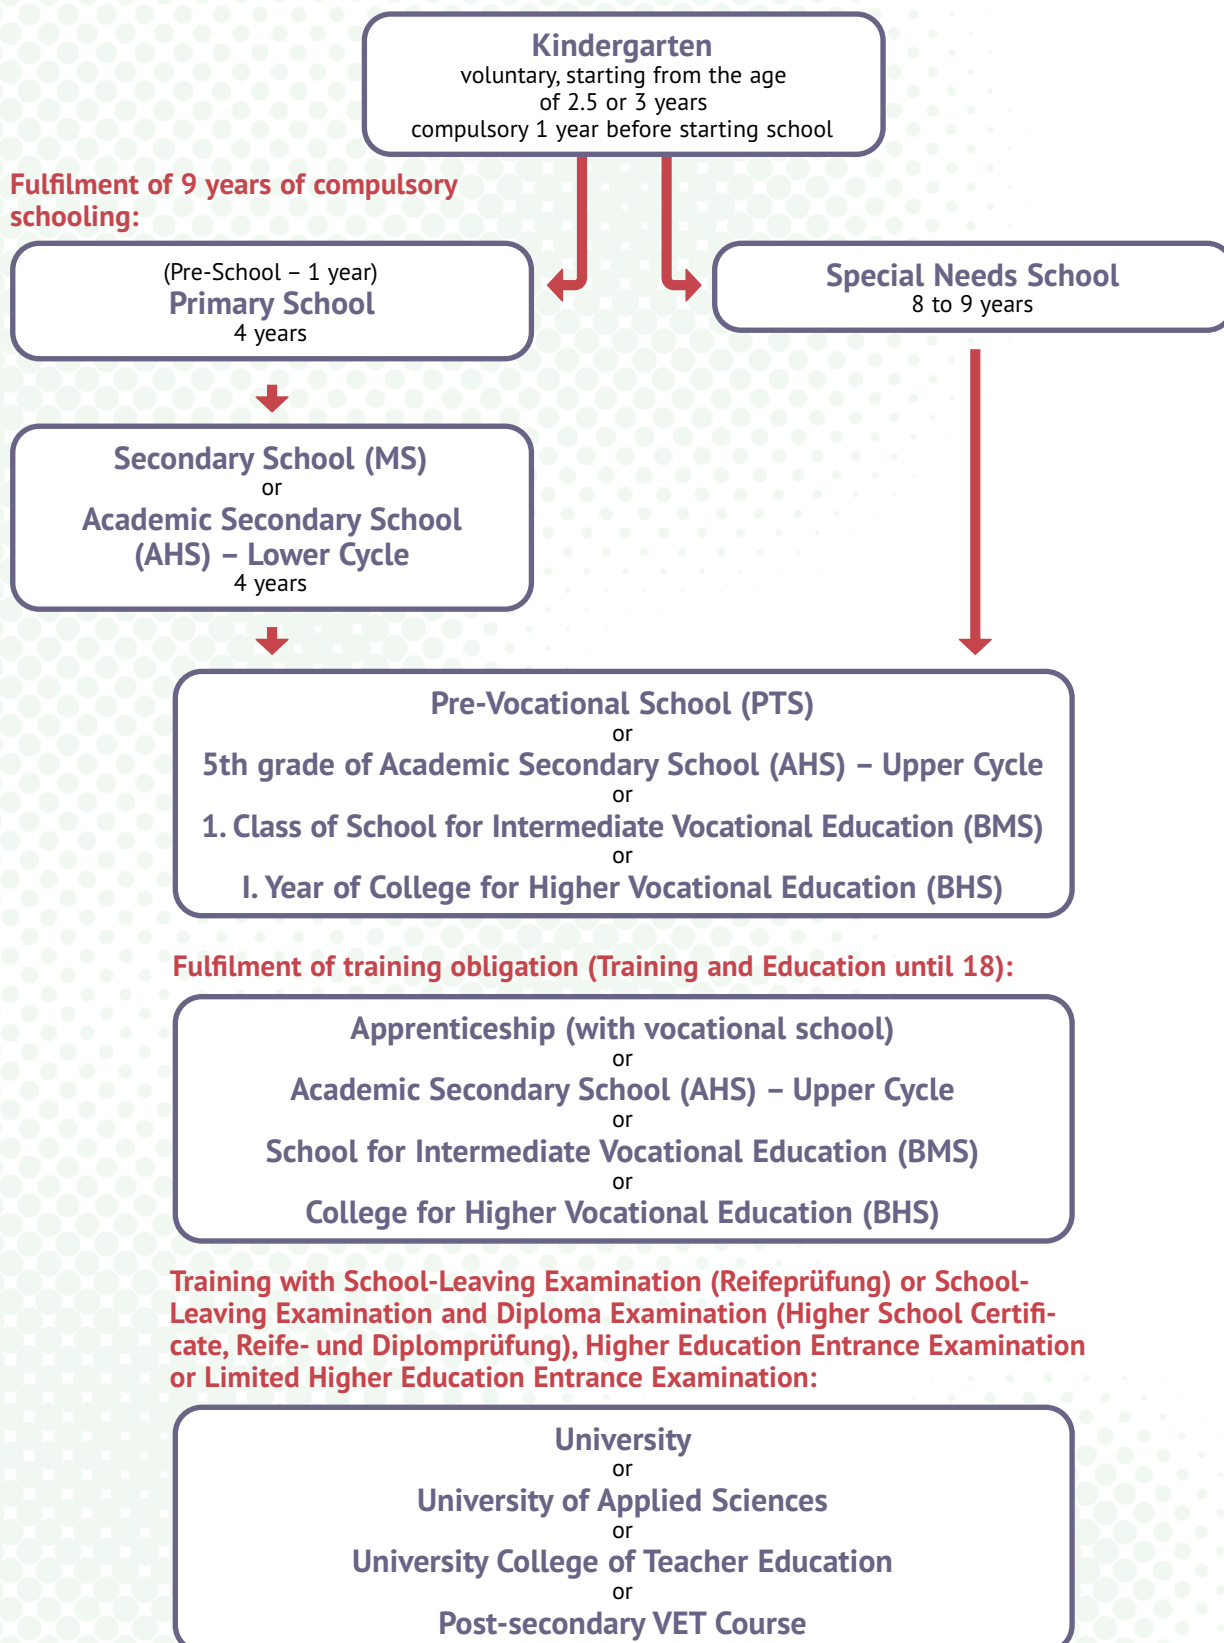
Kindergarten
voluntary, starting from the age of 2.5 or 3 years
compulsory 1 year before starting school

Fulfilment of 9 years of compulsory schooling:

(Pre-School – 1 year)
Primary School
4 years

Special Needs School
8 to 9 years

Secondary School (MS)
or
Academic Secondary School (AHS) – Lower Cycle
4 years

Pre-Vocational School (PTS)
or
5th grade of Academic Secondary School (AHS) – Upper Cycle
or
1. Class of School for Intermediate Vocational Education (BMS)
or
I. Year of College for Higher Vocational Education (BHS)

Fulfilment of training obligation (Training and Education until 18):

Apprenticeship (with vocational school)
or
Academic Secondary School (AHS) – Upper Cycle
or
School for Intermediate Vocational Education (BMS)
or
College for Higher Vocational Education (BHS)

Training with School-Leaving Examination (Reifeprüfung) or School-Leaving Examination and Diploma Examination (Higher School Certificate, Reife- und Diplomprüfung), Higher Education Entrance Examination or Limited Higher Education Entrance Examination:

University
or
University of Applied Sciences
or
University College of Teacher Education
or
Post-secondary VET Course